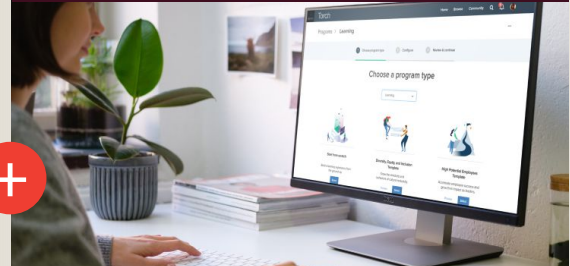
Eyvon

Home Reviews Community

Programs / Learning

Choose program type Configure Review & continue

Choose a program type

Learning

Start from scratch

Diversity, Equity and Inclusion Template

High Potential Employees Template

DELL